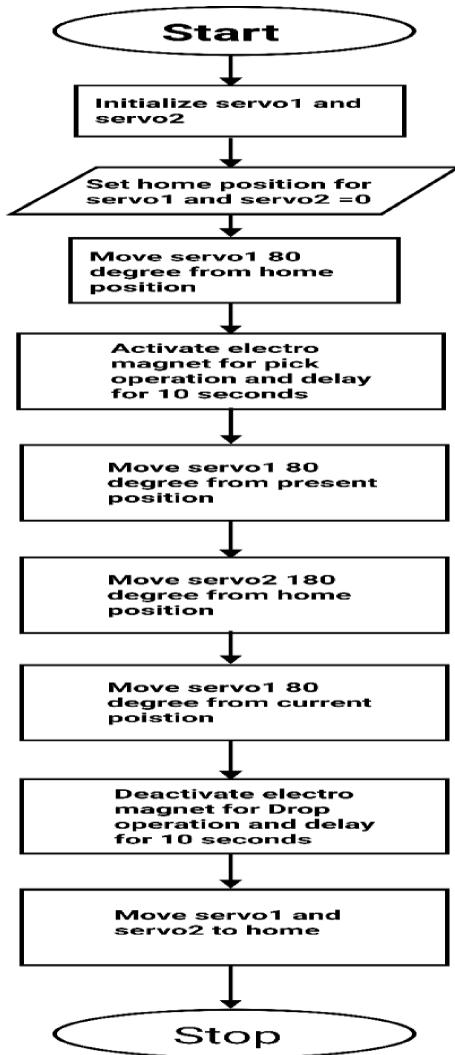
Start

Initialize servo1 and servo2

Set home position for servo1 and servo2 =0

Move servo1 80 degree from home position

Activate electro magnet for pick operation and delay for 10 seconds

Move servo1 80 degree from present position

Move servo2 180 degree from home position

Move servo1 80 degree from current poistion

Deactivate electro magnet for Drop operation and delay for 10 seconds

Move servo1 and servo2 to home

Stop